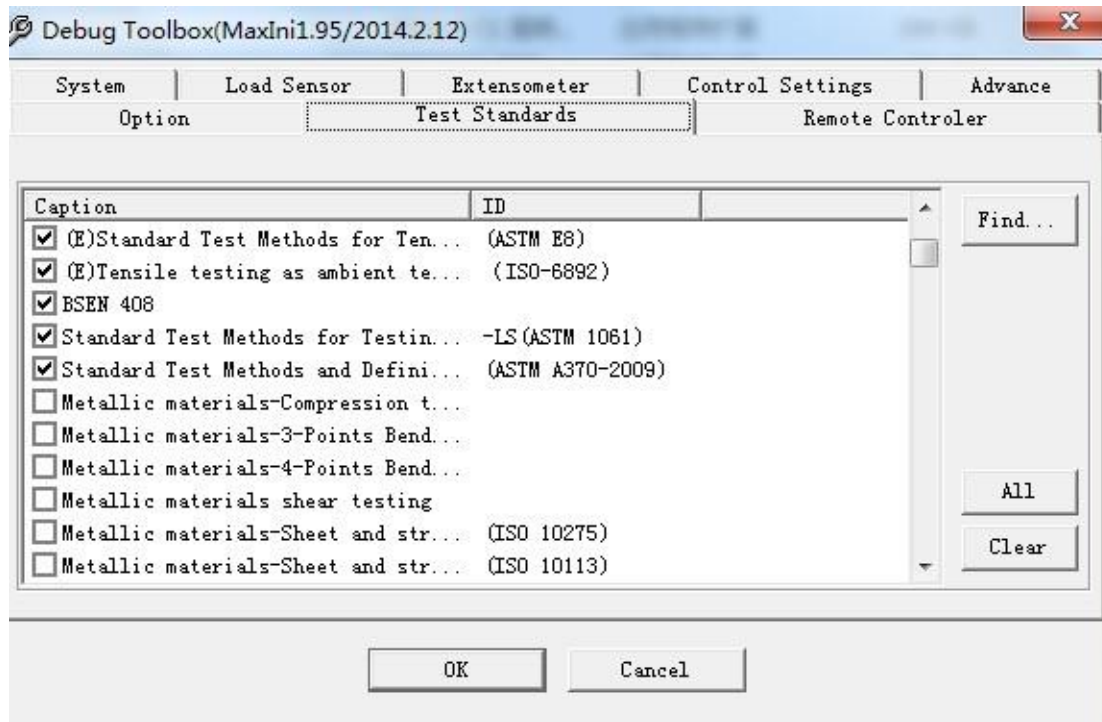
Debug Toolbox(MaxIni1.95/2014.2.12)

System | Load Sensor | Extensometer | Control Settings | Advance
Option | Test Standards | Remote Controler

| Caption | ID |
|---|---|
| (E)Standard Test Methods for Ten... | (ASTM E8) |
| (E)Tensile testing as ambient te... | (ISO-6892) |
| BSEN 408 | |
| Standard Test Methods for Testin... | -LS (ASTM 1061) |
| Standard Test Methods and Defini... | (ASTM A370-2009) |
| Metallic materials-Compression t... | |
| Metallic materials-3-Points Bend... | |
| Metallic materials-4-Points Bend... | |
| Metallic materials shear testing | |
| Metallic materials-Sheet and str... | (ISO 10275) |
| Metallic materials-Sheet and str... | (ISO 10113) |

Find...

All

Clear

OK

Cancel